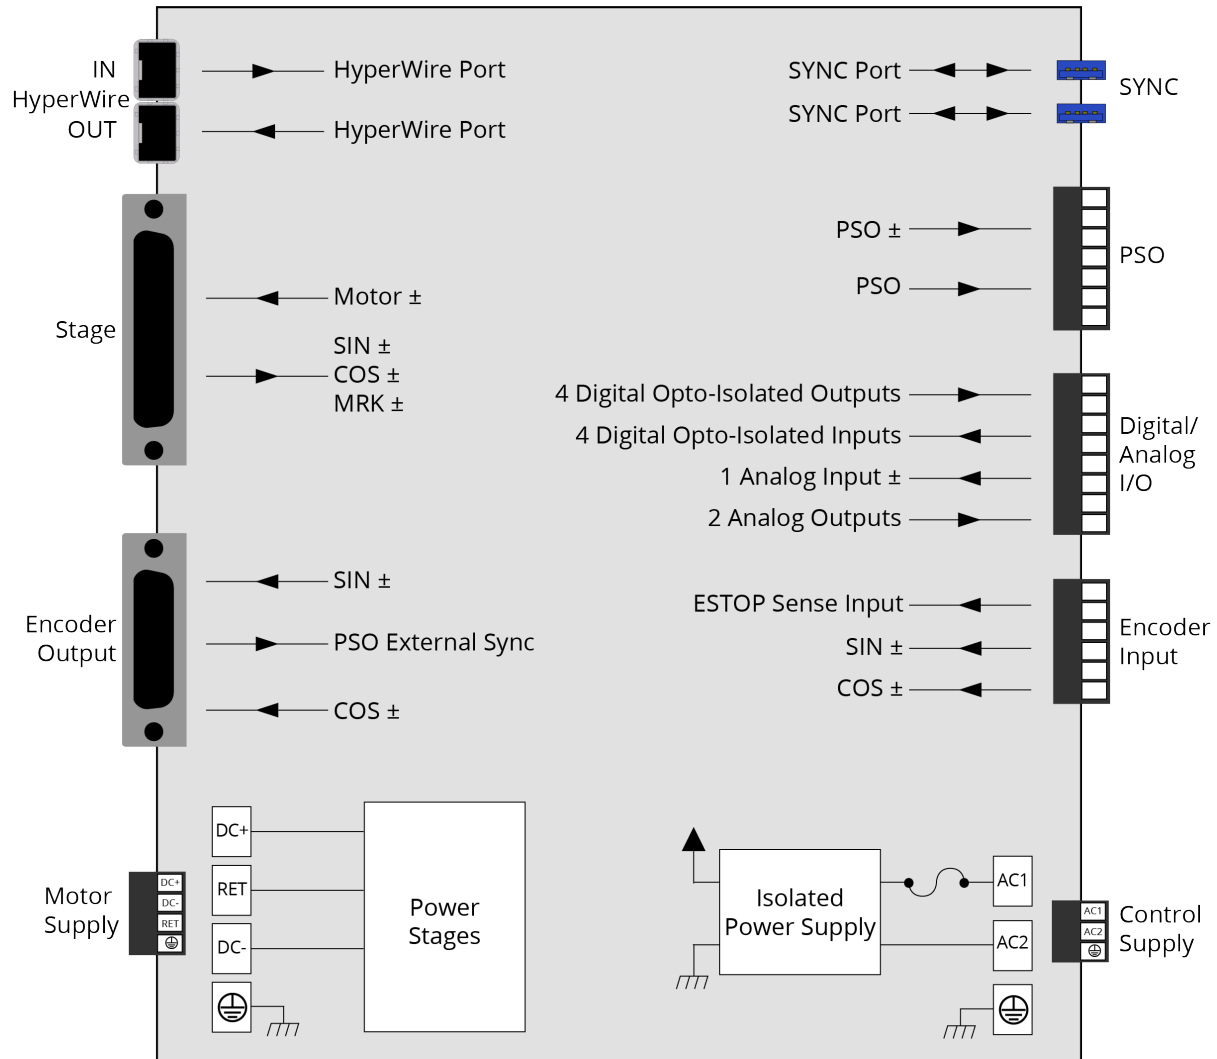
IN
HyperWire
OUT

HyperWire Port
HyperWire Port

SYNC Port
SYNC Port
SYNC

Stage
Motor ±
SIN ±
COS ±
MRK ±

PSO ±
PSO
PSO

4 Digital Opto-Isolated Outputs
4 Digital Opto-Isolated Inputs
1 Analog Input ±
2 Analog Outputs
Digital/
Analog
I/O

Encoder
Output
SIN ±
PSO External Sync
COS ±

ESTOP Sense Input
SIN ±
COS ±
Encoder
Input

Motor
Supply
DC+
DC-
RET
DC+
RET
DC-
Power
Stages

Isolated
Power Supply
AC1
AC2
AC1
AC2
Control
Supply